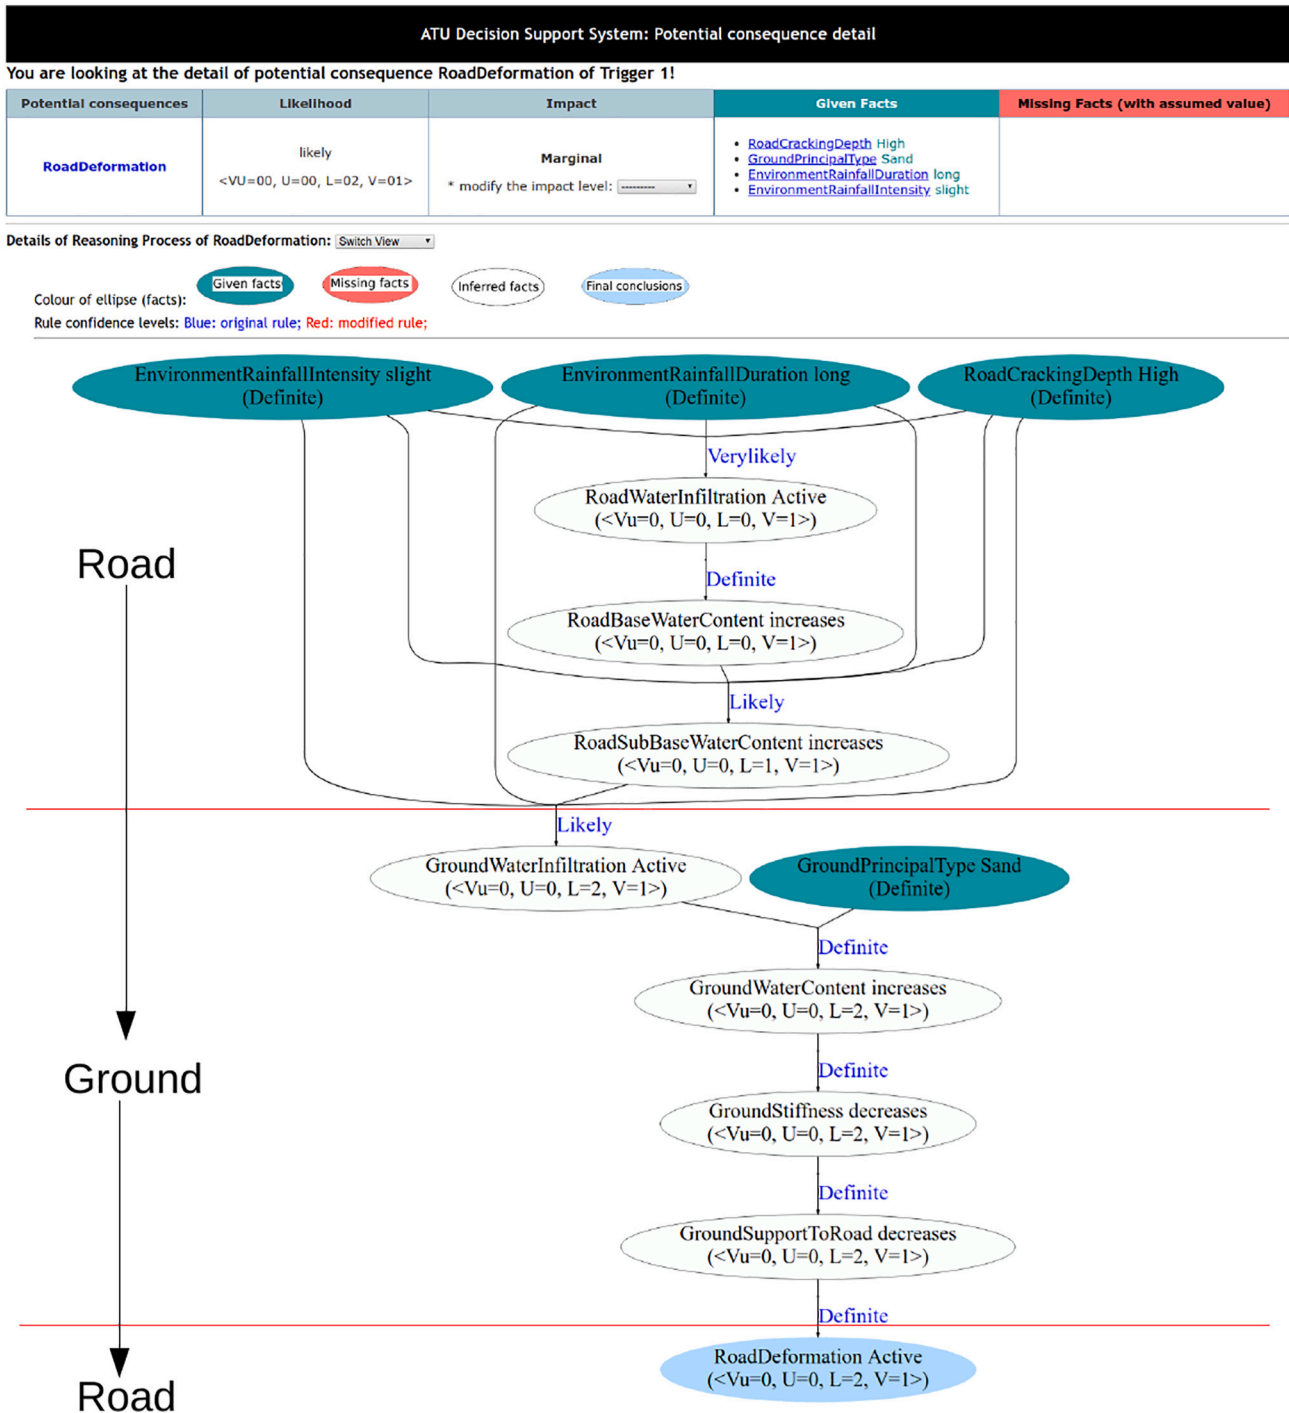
ATU Decision Support System: Potential consequence detail

You are looking at the detail of potential consequence RoadDeformation of Trigger 1!

| Potential consequences | Likelihood | Impact | Given Facts | Missing Facts (with assumed value) |
|---|---|---|---|---|
| RoadDeformation | likely <VU=00, U=00, L=02, V=01> | Marginal * modify the impact level: --------- | • RoadCrackingDepth High • GroundPrincipalType Sand • EnvironmentRainfallDuration long • EnvironmentRainfallIntensity slight | |

Details of Reasoning Process of RoadDeformation: Switch View

Colour of ellipse (facts): Given facts Missing facts Inferred facts Final conclusions

Rule confidence levels: Blue: original rule; Red: modified rule;

EnvironmentRainfallIntensity slight (Definite)

EnvironmentRainfallDuration long (Definite)

RoadCrackingDepth High (Definite)

Verylikely

RoadWaterInfiltration Active (<Vu=0, U=0, L=0, V=1>)

Road

Definite

RoadBaseWaterContent increases (<Vu=0, U=0, L=0, V=1>)

Likely

RoadSubBaseWaterContent increases (<Vu=0, U=0, L=1, V=1>)

Likely

GroundWaterInfiltration Active (<Vu=0, U=0, L=2, V=1>)

GroundPrincipalType Sand (Definite)

Definite

GroundWaterContent increases (<Vu=0, U=0, L=2, V=1>)

Ground

Definite

GroundStiffness decreases (<Vu=0, U=0, L=2, V=1>)

Definite

GroundSupportToRoad decreases (<Vu=0, U=0, L=2, V=1>)

Definite

RoadDeformation Active (<Vu=0, U=0, L=2, V=1>)

Road